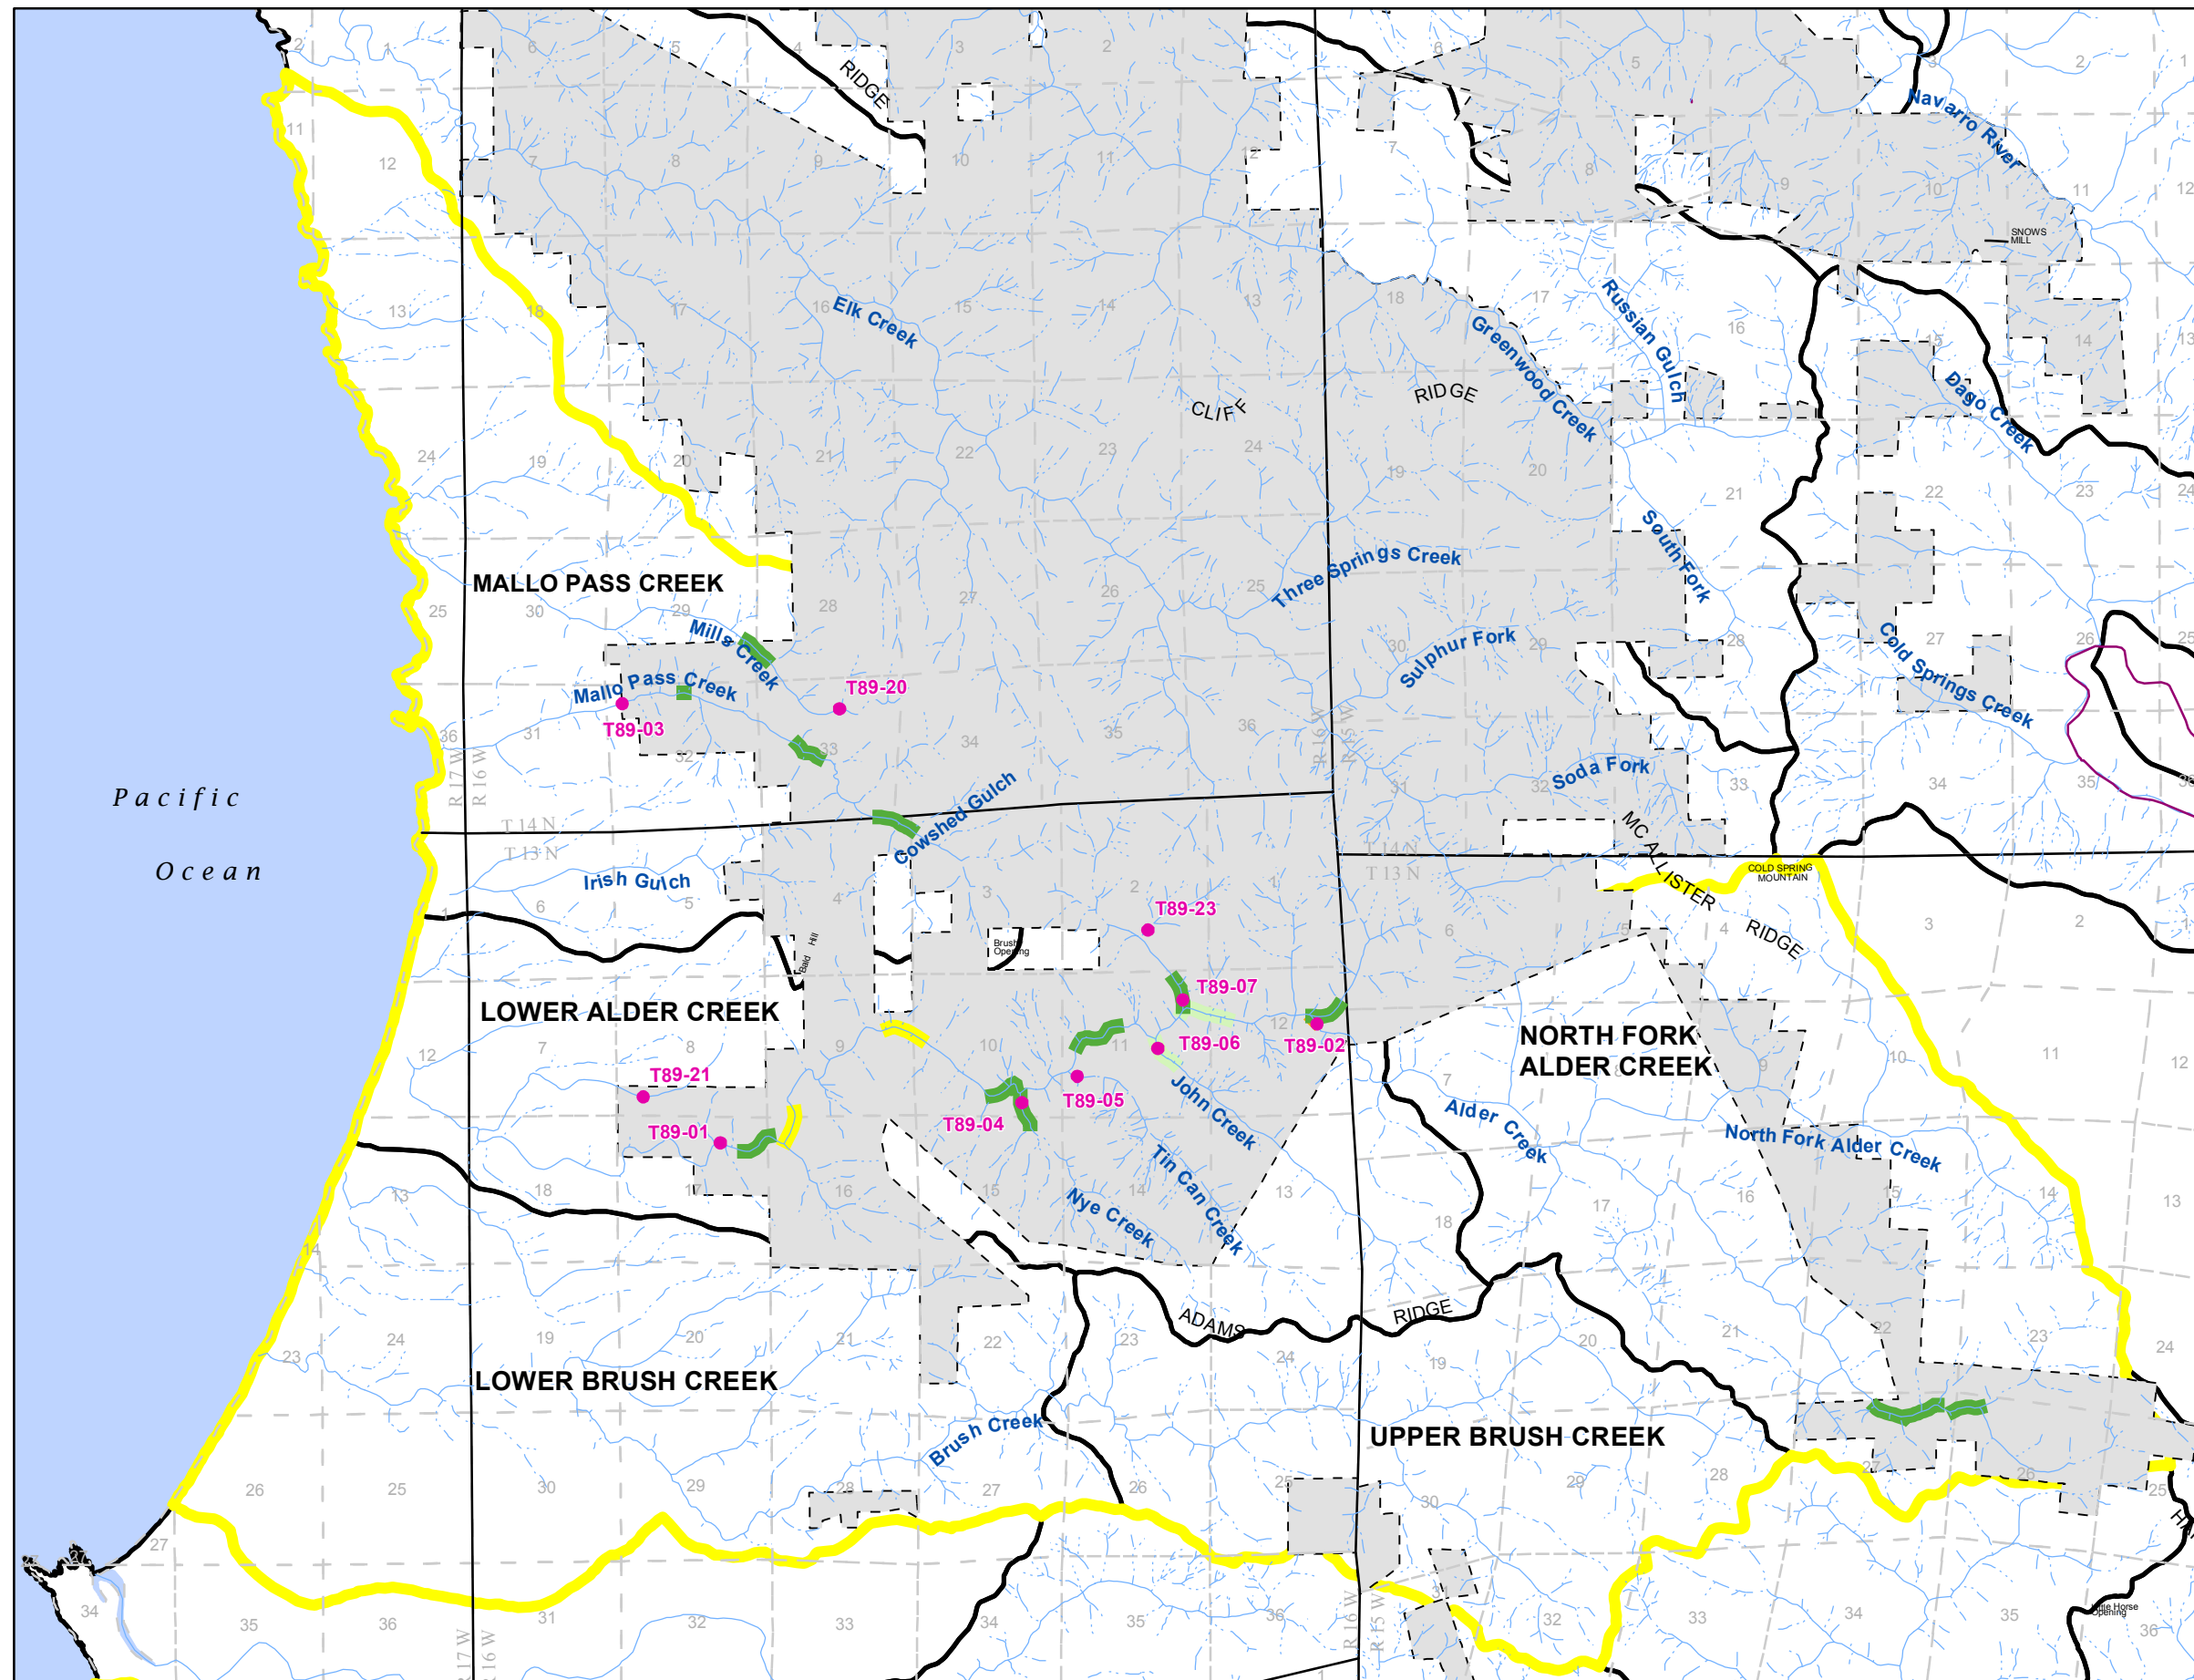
Pacific
Ocean

RIDGE
Navarro River
SNOWS MILL
Elk Creek
CLIFF
RIDGE
Greenwood Creek
Russian Gulch
Dago Creek
South Fork
Three Springs Creek
MALLO PASS CREEK
Mills Creek
Mallo Pass Creek
T89-20
T89-03
Sulphur Fork
Cold Springs Creek
Soda Fork
Cowshed Gulch
MC ALLISTER RIDGE
COLD SPRING MOUNTAIN
T 14 N
T 13 N
R 17 W
R 16 W
R 16 W
R 15 W
Irish Gulch
Bald Hill
Brush Opening
T89-23
T89-07
T89-06
T89-02
LOWER ALDER CREEK
NORTH FORK ALDER CREEK
T89-21
T89-01
T89-04
T89-05
John Creek
Alder Creek
North Fork Alder Creek
Tin Can Creek
Nye Creek
ADAMS RIDGE
LOWER BRUSH CREEK
Brush Creek
UPPER BRUSH CREEK
White Horse Opening

1 2 3 4 5 6 7 8 9 10 11 12 13 14 15 16 17 18 19 20 21 22 23 24 25 26 27 28 29 30 31 32 33 34 35 36